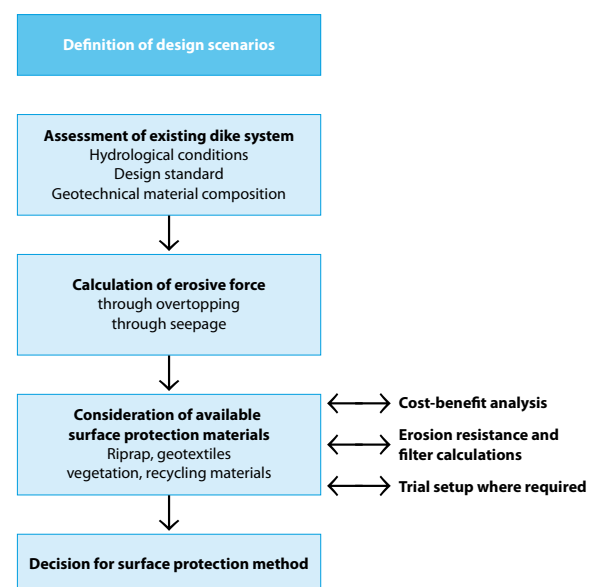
Definition of design scenarios

Assessment of existing dike system
Hydrological conditions
Design standard
Geotechnical material composition

Calculation of erosive force
through overtopping
through seepage

Consideration of available surface protection materials
Riprap, geotextiles
vegetation, recycling materials

Cost-benefit analysis

Erosion resistance and filter calculations

Trial setup where required

Decision for surface protection method